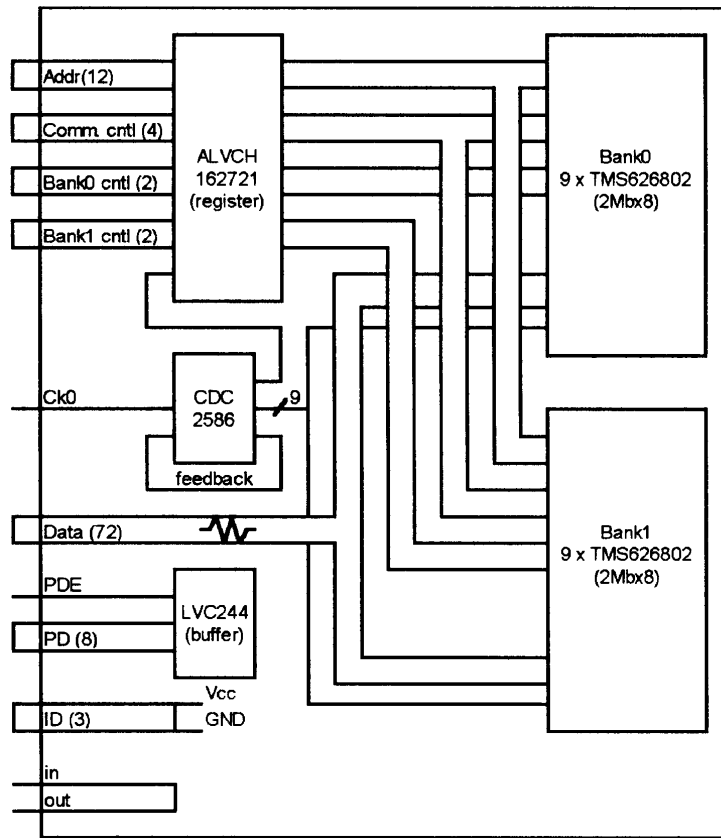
Addr(12)
Comm. cntl (4)
Bank0 cntl (2)
Bank1 cntl (2)

ALVCH
162721
(register)

Bank0
9 x TMS626802
(2Mbx8)

Ck0

CDC
2586

9

feedback

Data (72)

Bank1
9 x TMS626802
(2Mbx8)

PDE
PD (8)

LVC244
(buffer)

Vcc
ID (3)
GND

in
out